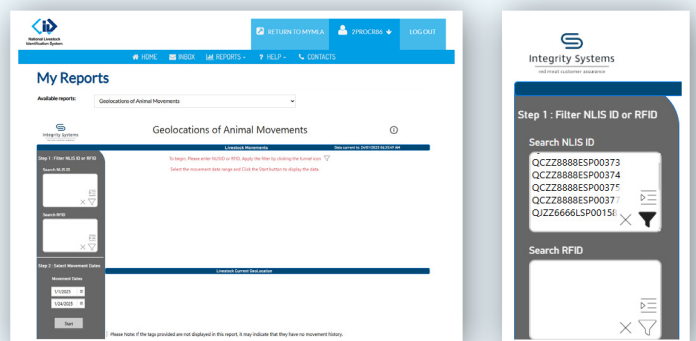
National Livestock Identification System

RETURN TO MYMLA

2PROC886

LOG OUT

HOME INBOX REPORTS HELP CONTACTS

My Reports

Available reports: Geolocations of Animal Movements

Integrity Systems

Geolocations of Animal Movements

Livestock Movements

Data current to: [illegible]

To begin, Please enter NLISID or RFID, Apply the filter by clicking the funnel icon

Select the movement date range and Click the Start button to display the data.

Step 1 : Filter NLIS ID or RFID

Search NLIS ID

Search RFID

Step 2 : Select Movement Dates

Movement Dates

1/1/2023

1/24/2023

Start

Livestock Current GeoLocation

Please Note: If the tags provided are not displayed in this report, it may indicate that they have no movement history.

Integrity Systems

red meat customer assurance

Step 1 : Filter NLIS ID or RFID

Search NLIS ID

QCZZ8888ESP00373
QCZZ8888ESP00374
QCZZ8888ESP00375
QCZZ8888ESP00377
QJZZ6666LSP0015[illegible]

Search RFID